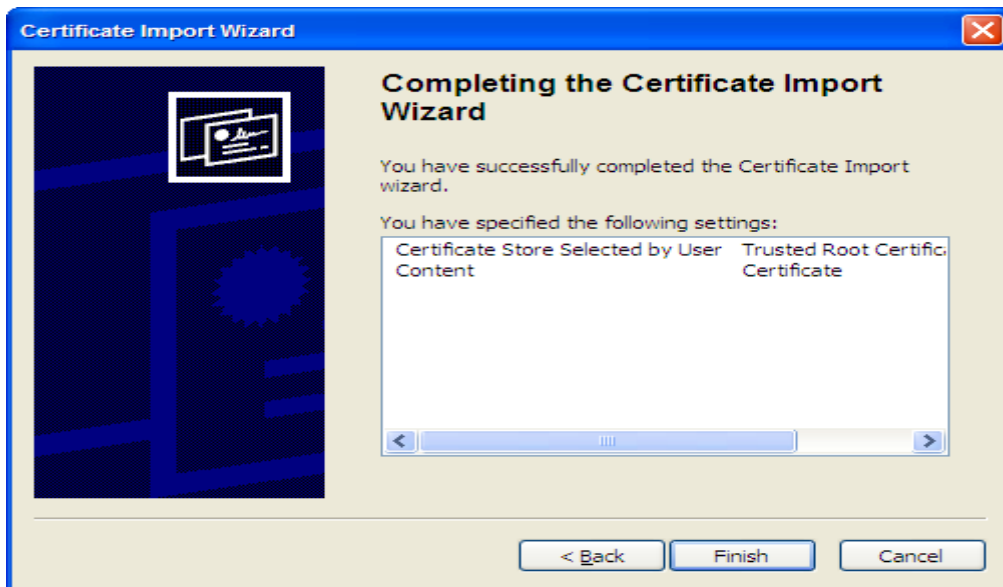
Certificate Import Wizard

Completing the Certificate Import Wizard

You have successfully completed the Certificate Import wizard.

You have specified the following settings:

| | |
|---|---|
| Certificate Store Selected by User | Trusted Root Certific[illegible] |
| Content | Certificate |

< Back

Finish

Cancel